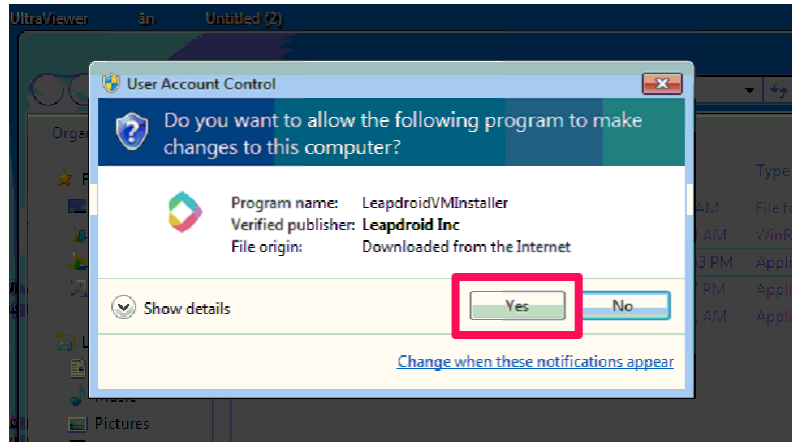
UltraViewer ản Untitled (2)

User Account Control

Do you want to allow the following program to make changes to this computer?

Program name: LeapdroidVMInstaller
Verified publisher: Leapdroid Inc
File origin: Downloaded from the Internet

Show details

Yes No

Change when these notifications appear

Orga

Type

AM File f

AM WinR

3 PM Appl

PM Appl

AM Appl

Pictures